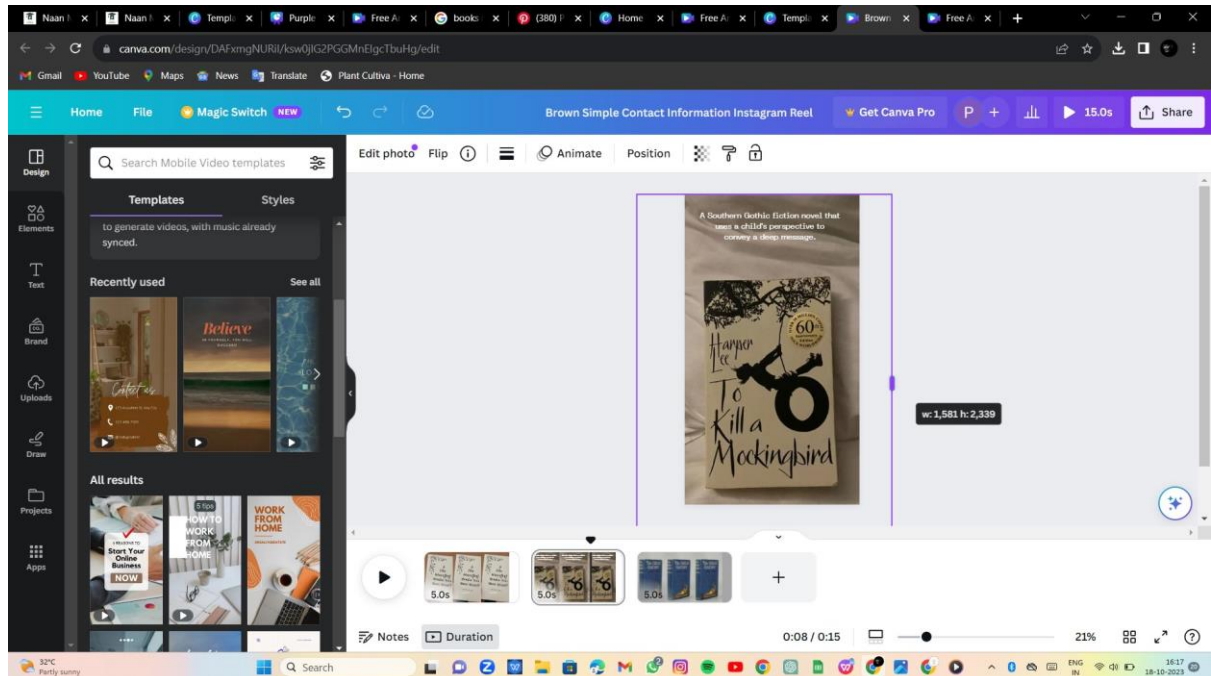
Naan | × Naan | × Templ × Purple × Free A × books × (380) × Home × Free A × Templ × Brown × Free A × +

canva.com/design/DAFxmgNURil/ksw0jIG2PGGMnElgcTbuHg/edit

Gmail YouTube Maps News Translate Plant Cultiva - Home

Home File Magic Switch NEW Brown Simple Contact Information Instagram Reel Get Canva Pro P + 15.0s Share

Design Elements Text Brand Uploads Draw Projects Apps

Search Mobile Video templates

Templates Styles

to generate videos, with music already synced.

Recently used See all

Contact us

Believe

All results

Start Your Online Business NOW

5 tips HOW TO WORK FROM HOME

WORK FROM HOME

Edit photo Flip Animate Position

A Southern Gothic fiction novel that uses a child's perspective to convey a deep message.

60th

Harper Lee

To Kill a Mockingbird

w: 1,581 h: 2,339

5.0s 5.0s 5.0s

Notes Duration 0:08 / 0:15 21%

32°C Partly sunny Search ENG IN 16:17 18-10-2023